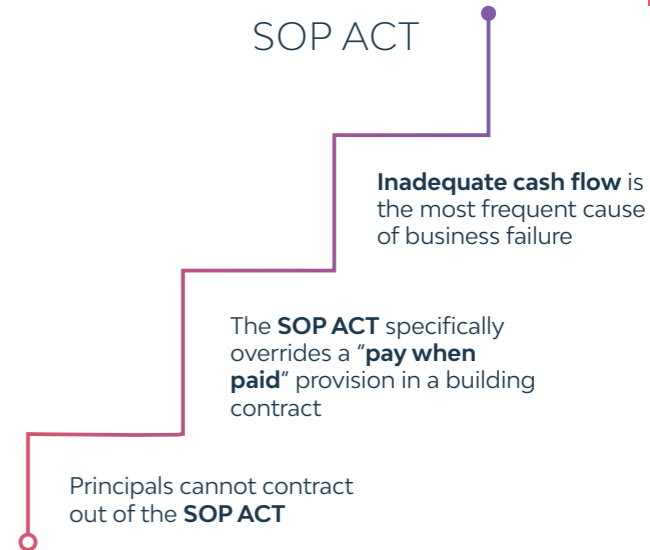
SOP ACT

Inadequate cash flow is the most frequent cause of business failure

The SOP ACT specifically overrides a “pay when paid” provision in a building contract

Principals cannot contract out of the SOP ACT